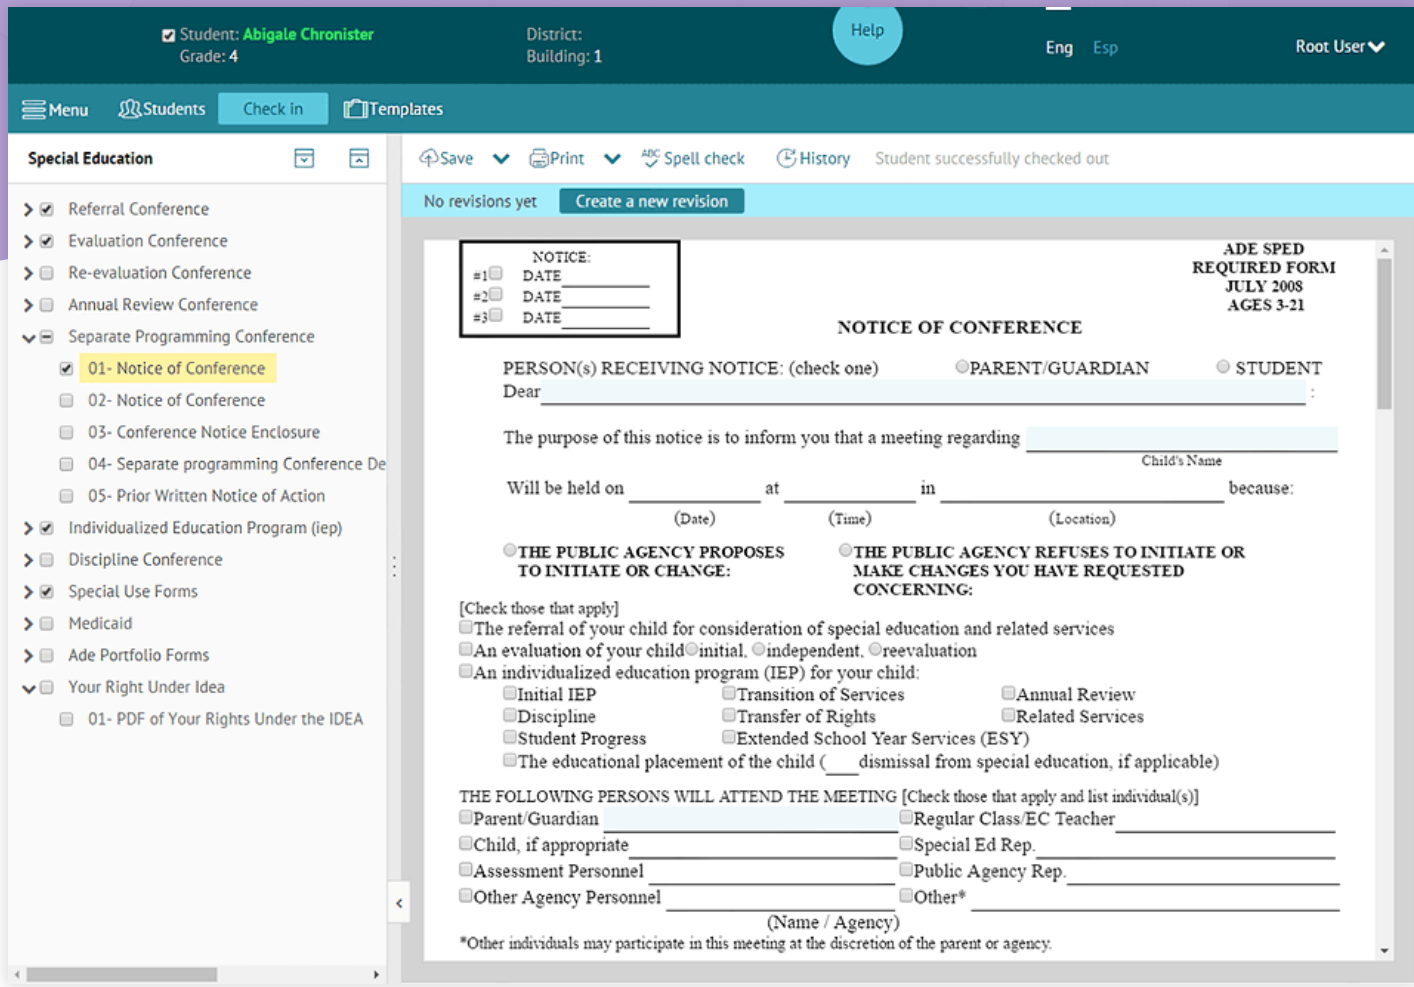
Student: Abigale Chronister
Grade: 4

District:
Building: 1

Help

Eng Esp

Root User

Menu Students Check in Templates

Special Education

Referral Conference
Evaluation Conference
Re-evaluation Conference
Annual Review Conference
Separate Programming Conference
01- Notice of Conference
02- Notice of Conference
03- Conference Notice Enclosure
04- Separate programming Conference De
05- Prior Written Notice of Action
Individualized Education Program (iep)
Discipline Conference
Special Use Forms
Medicaid
Ade Portfolio Forms
Your Right Under Idea
01- PDF of Your Rights Under the IDEA

Save Print Spell check History Student successfully checked out

No revisions yet Create a new revision

NOTICE:
#1 DATE
#2 DATE
#3 DATE

ADE SPED
REQUIRED FORM
JULY 2008
AGES 3-21

NOTICE OF CONFERENCE

PERSON(s) RECEIVING NOTICE: (check one) PARENT/GUARDIAN STUDENT
Dear :

The purpose of this notice is to inform you that a meeting regarding
Child's Name

Will be held on at in because:
(Date) (Time) (Location)

THE PUBLIC AGENCY PROPOSES TO INITIATE OR CHANGE:

THE PUBLIC AGENCY REFUSES TO INITIATE OR MAKE CHANGES YOU HAVE REQUESTED CONCERNING:

[Check those that apply]
The referral of your child for consideration of special education and related services
An evaluation of your child initial, independent, reevaluation
An individualized education program (IEP) for your child:
Initial IEP Transition of Services Annual Review
Discipline Transfer of Rights Related Services
Student Progress Extended School Year Services (ESY)
The educational placement of the child ( ___ dismissal from special education, if applicable)

THE FOLLOWING PERSONS WILL ATTEND THE MEETING [Check those that apply and list individual(s)]
Parent/Guardian Regular Class/EC Teacher
Child, if appropriate Special Ed Rep.
Assessment Personnel Public Agency Rep.
Other Agency Personnel Other*
(Name / Agency)
*Other individuals may participate in this meeting at the discretion of the parent or agency.